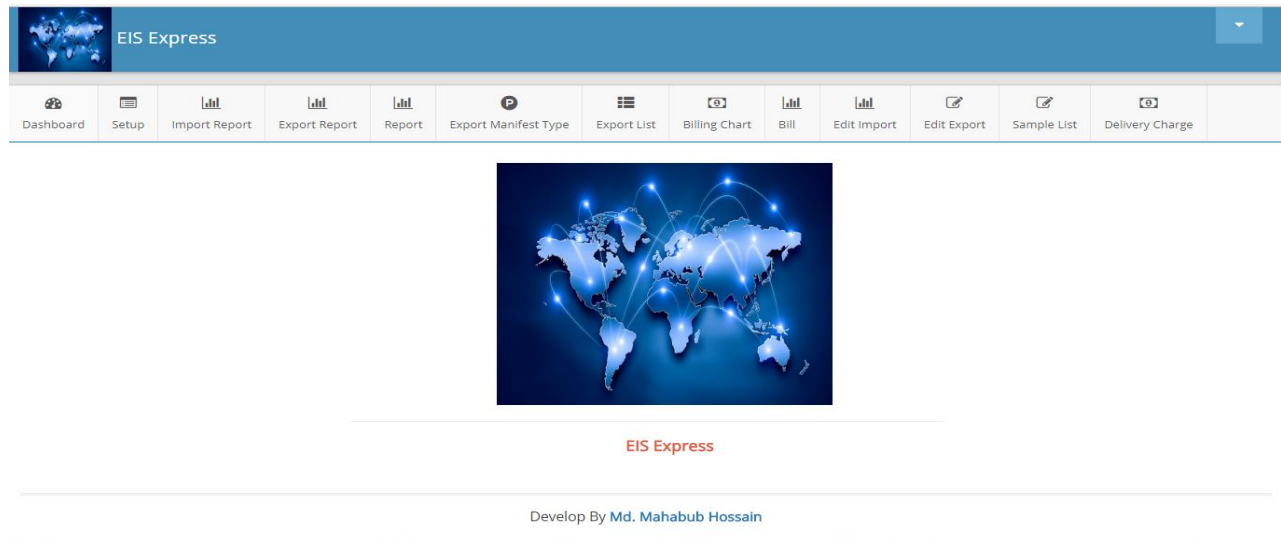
EIS Express

Dashboard | Setup | Import Report | Export Report | Report | Export Manifest Type | Export List | Billing Chart | Bill | Edit Import | Edit Export | Sample List | Delivery Charge

EIS Express

Develop By Md. Mahabub Hossain